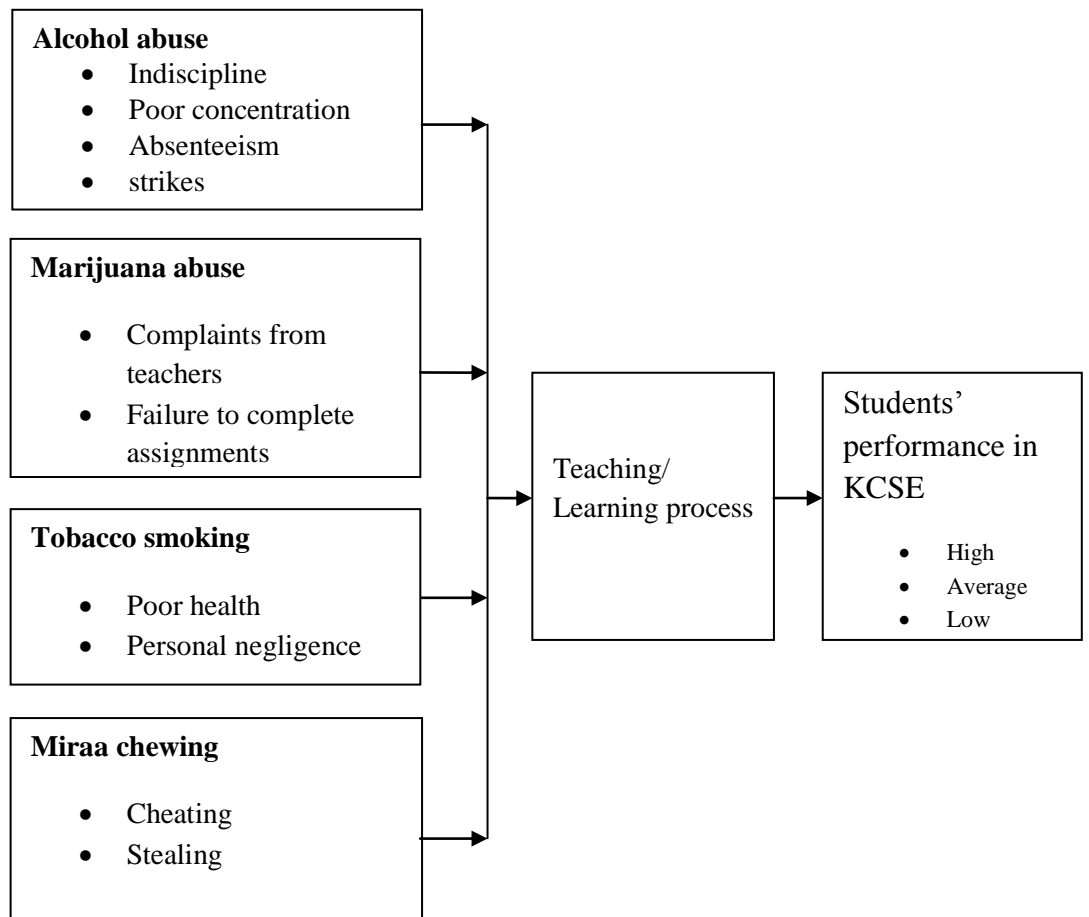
**Alcohol abuse**
- Indiscipline
- Poor concentration
- Absenteeism
- strikes

**Marijuana abuse**
- Complaints from teachers
- Failure to complete assignments

**Tobacco smoking**
- Poor health
- Personal negligence

**Miraa chewing**
- Cheating
- Stealing

Teaching/ Learning process

Students' performance in KCSE
- High
- Average
- Low